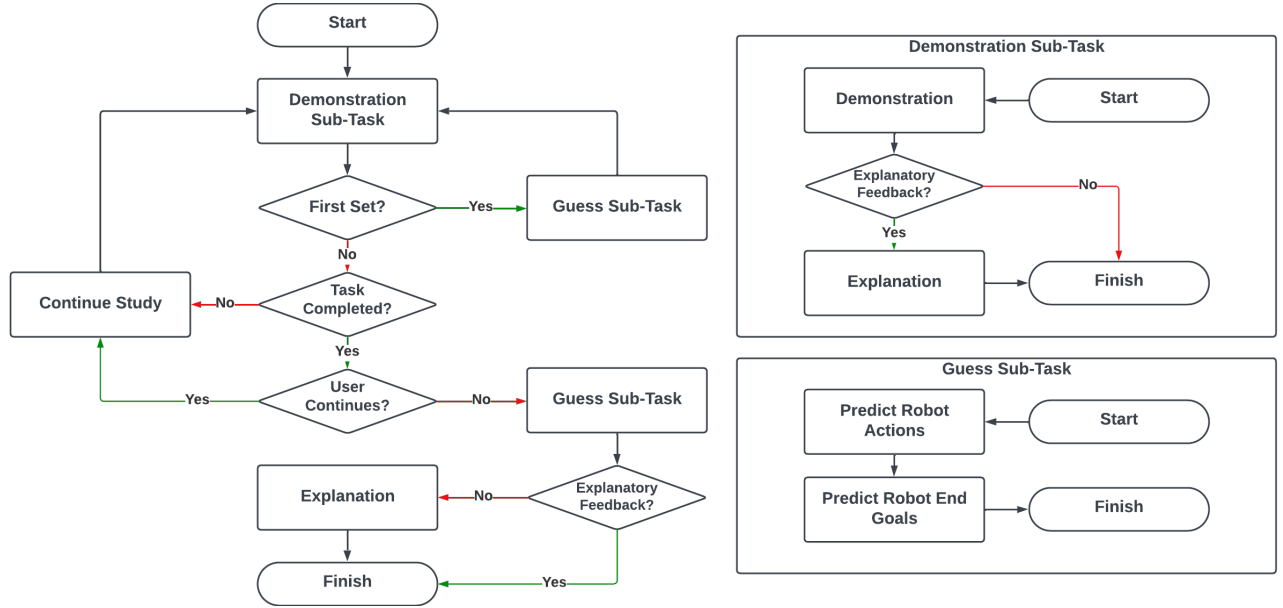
Start

Demonstration Sub-Task

First Set?

Yes

Guess Sub-Task

No

Continue Study

No

Task Completed?

Yes

Yes

User Continues?

No

Guess Sub-Task

Explanation

No

Explanatory Feedback?

Finish

Yes

Demonstration Sub-Task

Demonstration

Start

Explanatory Feedback?

No

Yes

Explanation

Finish

Guess Sub-Task

Predict Robot Actions

Start

Predict Robot End Goals

Finish